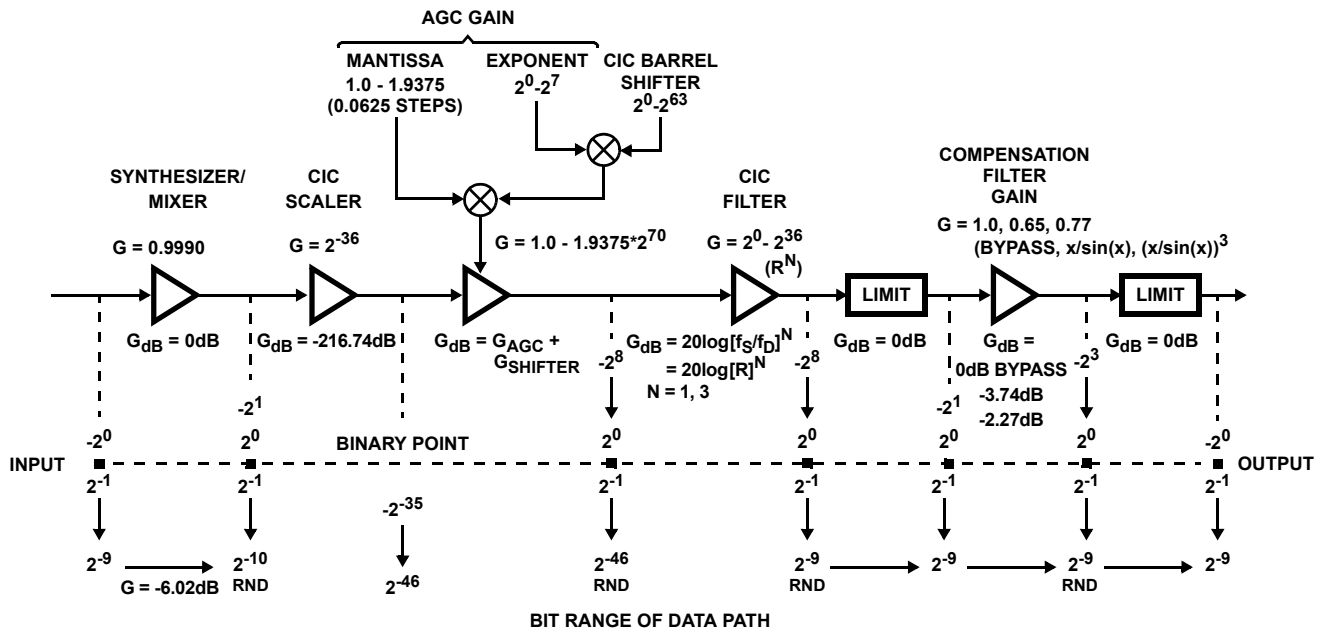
AGC GAIN

MANTISSA
1.0 - 1.9375
(0.0625 STEPS)

EXPONENT
$2^0$-$2^7$

CIC BARREL SHIFTER
$2^0$-$2^{63}$

SYNTHESIZER/ MIXER

G = 0.9990

$G_{dB}$ = 0dB

CIC SCALER

G = $2^{-36}$

$G_{dB}$ = -216.74dB

G = 1.0 - 1.9375*$2^{70}$

$G_{dB}$ = $G_{AGC}$ + $G_{SHIFTER}$

CIC FILTER

G = $2^0$- $2^{36}$
($R^N$)

$G_{dB}$ = 20log$[f_S/f_D]^N$
= 20log$[R]^N$
N = 1, 3

LIMIT

$G_{dB}$ = 0dB

COMPENSATION FILTER GAIN

G = 1.0, 0.65, 0.77
(BYPASS, x/sin(x), $(x/sin(x))^3$

$G_{dB}$ =
0dB BYPASS
-3.74dB
-2.27dB

LIMIT

$G_{dB}$ = 0dB

$-2^1$

$-2^8$

$-2^8$

$-2^1$

$-2^3$

$-2^0$

$2^0$

BINARY POINT

$2^0$

$2^0$

$2^0$

$2^0$

$-2^0$

INPUT

OUTPUT

$2^{-1}$

$2^{-1}$

$2^{-1}$

$2^{-1}$

$2^{-1}$

$2^{-1}$

$2^{-1}$

$-2^{-35}$

$2^{-9}$

G = -6.02dB

$2^{-10}$
RND

$2^{-46}$

$2^{-46}$
RND

$2^{-9}$
RND

$2^{-9}$

$2^{-9}$
RND

$2^{-9}$

BIT RANGE OF DATA PATH